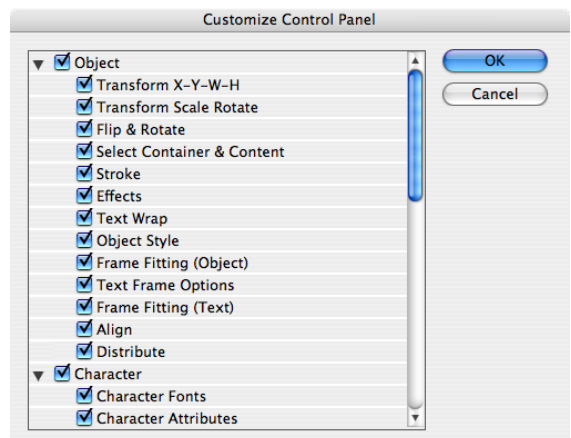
Customize Control Panel

Object
Transform X-Y-W-H
Transform Scale Rotate
Flip & Rotate
Select Container & Content
Stroke
Effects
Text Wrap
Object Style
Frame Fitting (Object)
Text Frame Options
Frame Fitting (Text)
Align
Distribute
Character
Character Fonts
Character Attributes

OK
Cancel